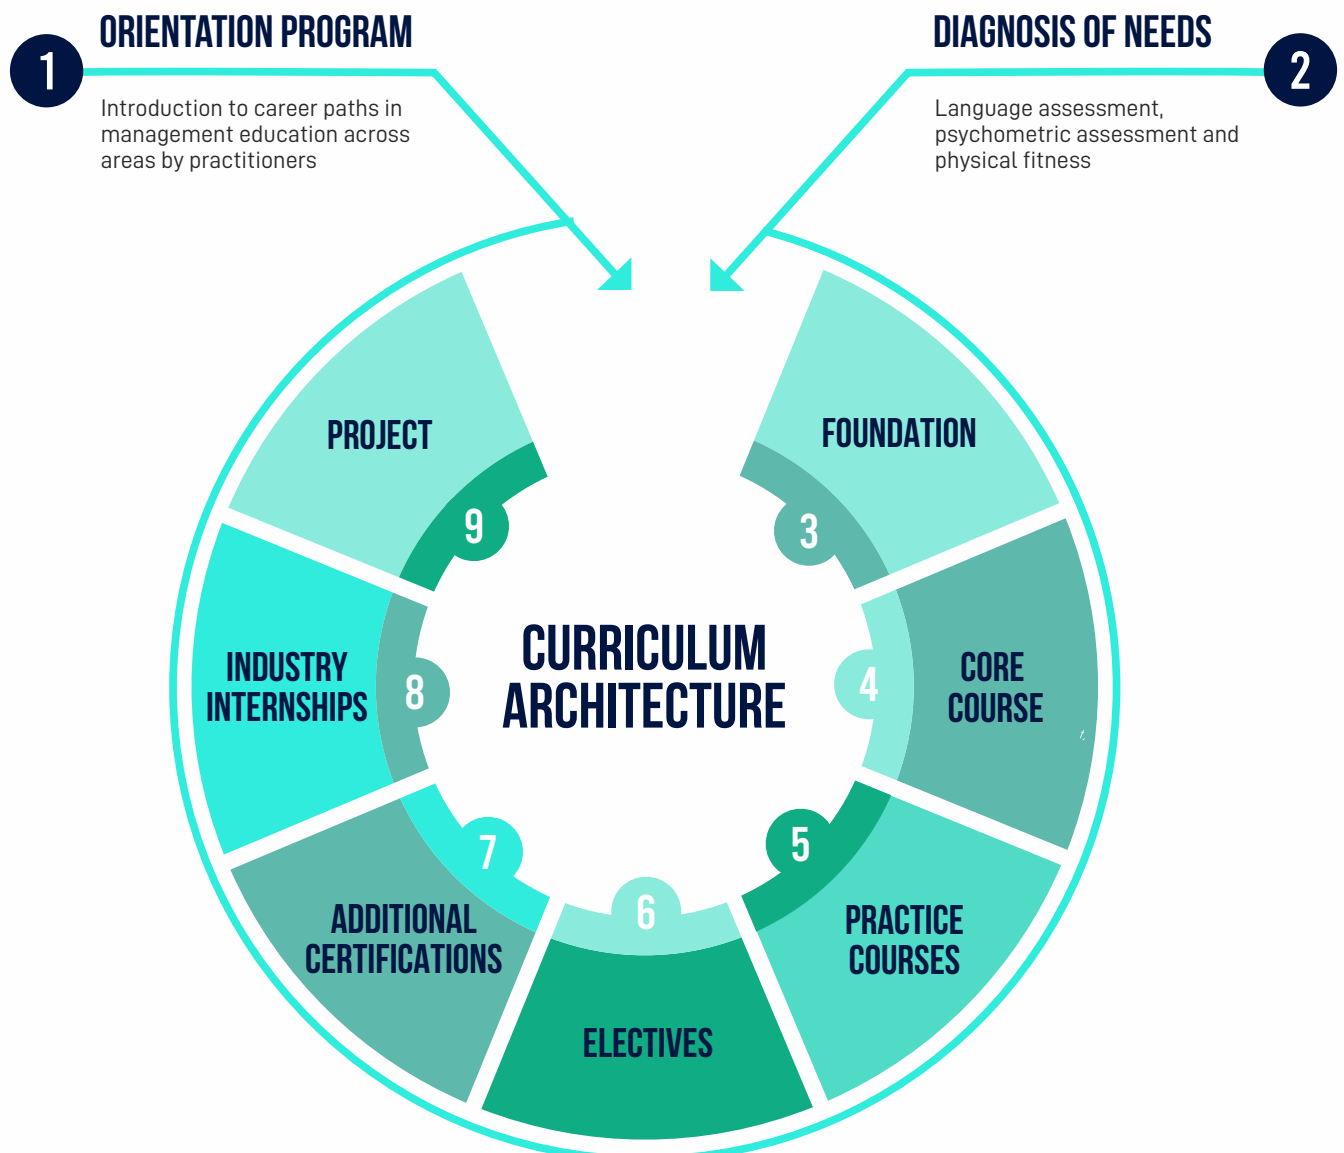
1 ORIENTATION PROGRAM

Introduction to career paths in management education across areas by practitioners

DIAGNOSIS OF NEEDS 2

Language assessment, psychometric assessment and physical fitness

CURRICULUM ARCHITECTURE

3 FOUNDATION

4 CORE COURSE

5 PRACTICE COURSES

6 ELECTIVES

7 ADDITIONAL CERTIFICATIONS

8 INDUSTRY INTERNSHIPS

9 PROJECT